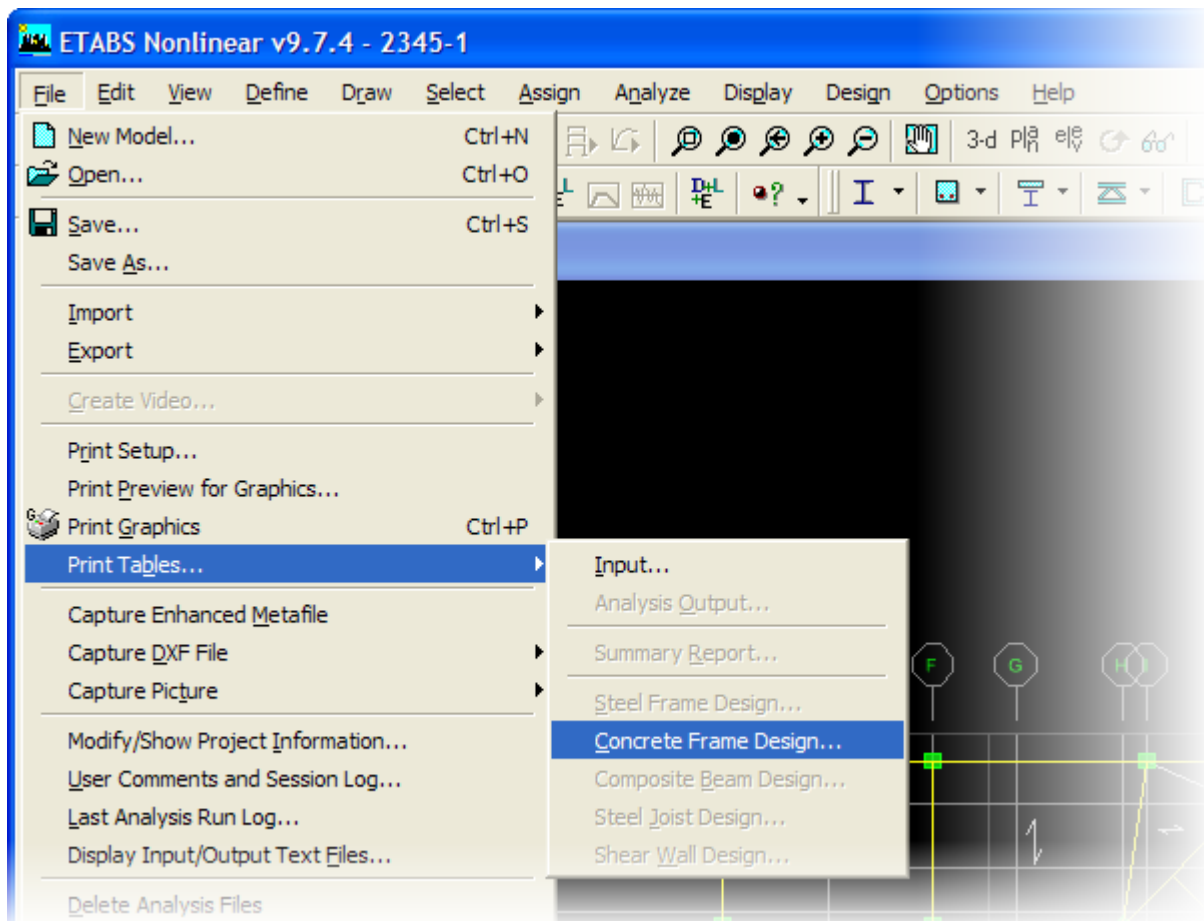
ETABS Nonlinear v9.7.4 - 2345-1

File Edit View Define Draw Select Assign Analyze Display Design Options Help

New Model... Ctrl+N
Open... Ctrl+O
Save... Ctrl+S
Save As...
Import
Export
Create Video...
Print Setup...
Print Preview for Graphics...
Print Graphics Ctrl+P
Print Tables...
Capture Enhanced Metafile
Capture DXF File
Capture Picture
Modify/Show Project Information...
User Comments and Session Log...
Last Analysis Run Log...
Display Input/Output Text Files...
Delete Analysis Files

Input...
Analysis Output...
Summary Report...
Steel Frame Design...
Concrete Frame Design...
Composite Beam Design...
Steel Joist Design...
Shear Wall Design...

3-d Pln elev

F G H I